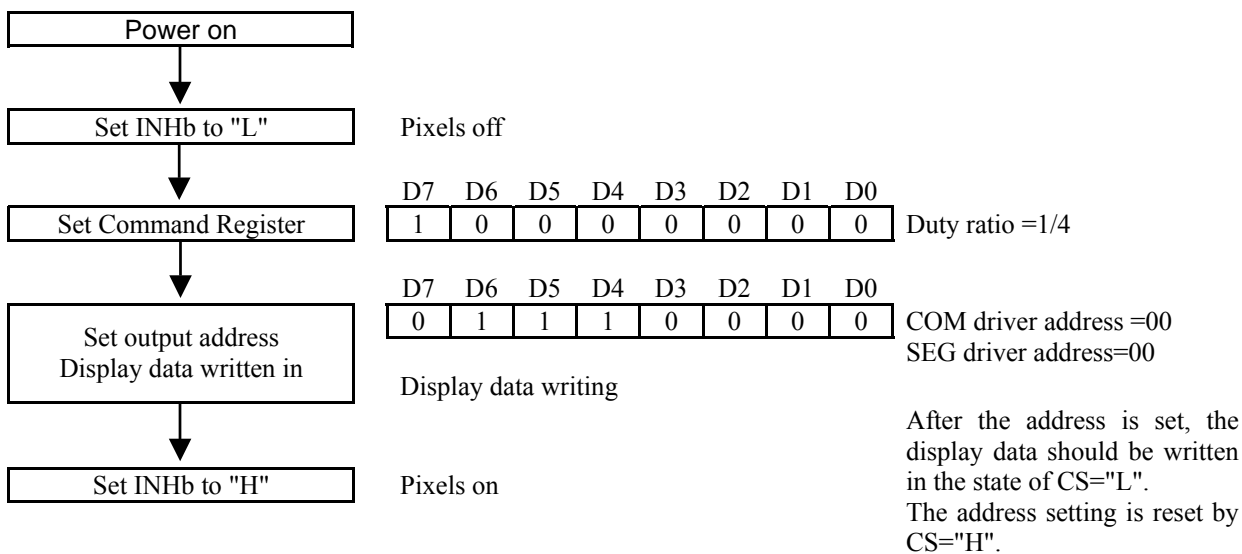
Power on

Set INHb to "L"

Pixels off

| D7 | D6 | D5 | D4 | D3 | D2 | D1 | D0 |
|---|---|---|---|---|---|---|---|
| 1 | 0 | 0 | 0 | 0 | 0 | 0 | 0 |

Set Command Register

Duty ratio =1/4

| D7 | D6 | D5 | D4 | D3 | D2 | D1 | D0 |
|---|---|---|---|---|---|---|---|
| 0 | 1 | 1 | 1 | 0 | 0 | 0 | 0 |

Set output address
Display data written in

COM driver address =00
SEG driver address=00

Display data writing

After the address is set, the display data should be written in the state of CS="L".
The address setting is reset by CS="H".

Set INHb to "H"

Pixels on